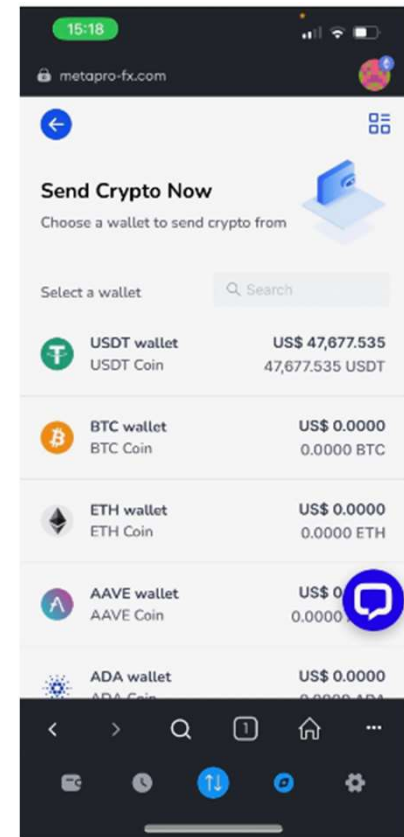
15:18

metapro-fx.com

Send Crypto Now

Choose a wallet to send crypto from

Select a wallet

Search

USDT wallet
USDT Coin
US$ 47,677.535
47,677.535 USDT

BTC wallet
BTC Coin
US$ 0.0000
0.0000 BTC

ETH wallet
ETH Coin
US$ 0.0000
0.0000 ETH

AAVE wallet
AAVE Coin
US$ 0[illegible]
0.0000 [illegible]

ADA wallet
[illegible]
US$ 0.0000
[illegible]

1